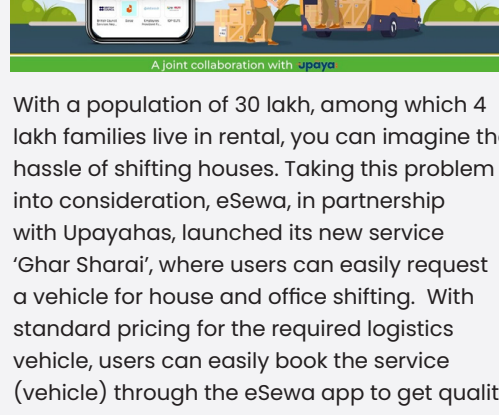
A joint collaboration with upaya

With a population of 30 lakh, among which 4 lakh families live in rental, you can imagine the hassle of shifting houses. Taking this problem into consideration, eSewa, in partnership with Upayahas, launched its new service 'Ghar Sharai', where users can easily request a vehicle for house and office shifting. With standard pricing for the required logistics vehicle, users can easily book the service (vehicle) through the eSewa app to get qualit